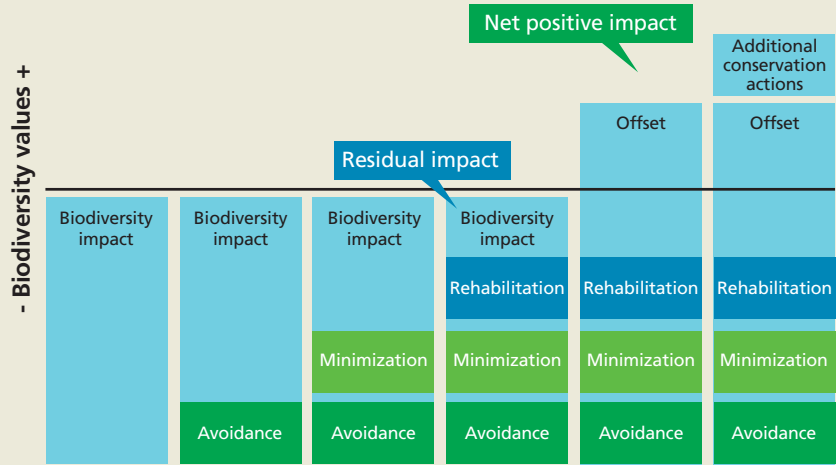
- Biodiversity values +

Net positive impact

Additional conservation actions

Offset

Offset

Residual impact

Biodiversity impact

Biodiversity impact

Biodiversity impact

Biodiversity impact

Rehabilitation

Rehabilitation

Rehabilitation

Minimization

Minimization

Minimization

Minimization

Avoidance

Avoidance

Avoidance

Avoidance

Avoidance